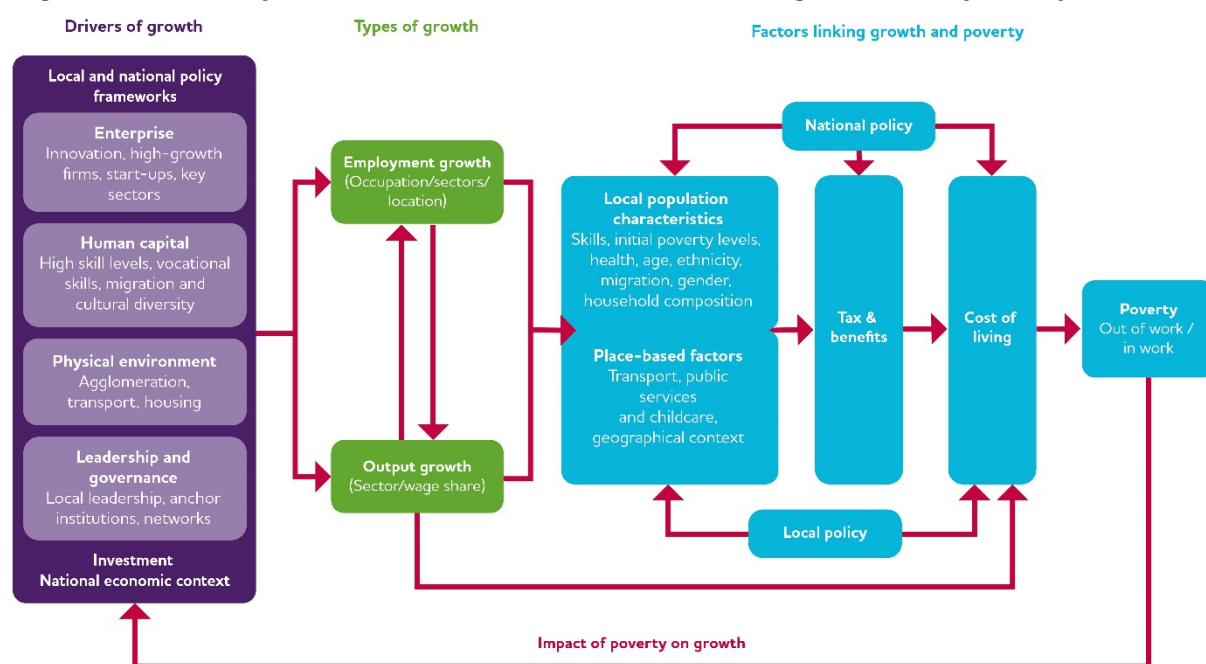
Drivers of growth

Types of growth

Factors linking growth and poverty

Local and national policy frameworks

Enterprise
Innovation, high-growth firms, start-ups, key sectors

Human capital
High skill levels, vocational skills, migration and cultural diversity

Physical environment
Agglomeration, transport, housing

Leadership and governance
Local leadership, anchor institutions, networks

Investment
National economic context

Employment growth
(Occupation/sectors/ location)

Output growth
(Sector/wage share)

National policy

Local population characteristics
Skills, initial poverty levels, health, age, ethnicity, migration, gender, household composition

Place-based factors
Transport, public services and childcare, geographical context

Tax & benefits

Cost of living

Poverty
Out of work / in work

Local policy

Impact of poverty on growth